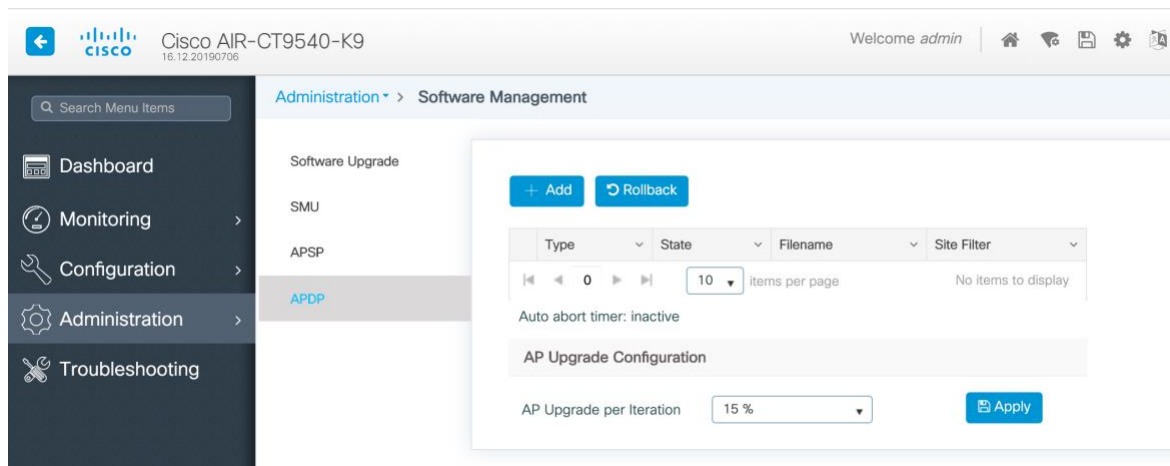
cisco Cisco AIR-CT9540-K9
16.12.20190706

Welcome admin

Search Menu Items

Dashboard

Monitoring

Configuration

Administration

Troubleshooting

Administration > Software Management

Software Upgrade

SMU

APSP

APDP

+ Add

Rollback

| Type | State | Filename | Site Filter |
|---|---|---|---|

0 10 items per page No items to display

Auto abort timer: inactive

AP Upgrade Configuration

AP Upgrade per Iteration 15 %

Apply